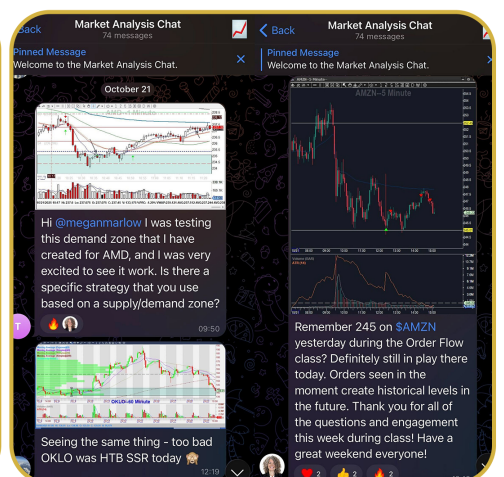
Back

Market Analysis Chat

74 messages

Pinned Message

Welcome to the Market Analysis Chat.

October 21

AMD—1 Minute

Hi @meganmarlow I was testing this demand zone that I have created for AMD, and I was very excited to see it work. Is there a specific strategy that you use based on a supply/demand zone?

T

09:50

OKLO—60 Minute

Seeing the same thing - too bad OKLO was HTB SSR today 🙈

12:19

Back

Market Analysis Chat

74 messages

Pinned Message

Welcome to the Market Analysis Chat.

AMZN—5 Minute

Remember 245 on $AMZN yesterday during the Order Flow class? Definitely still in play there today. Orders seen in the moment create historical levels in the future. Thank you for all of the questions and engagement this week during class! Have a great weekend everyone!

❤️ 2 👍 2 🔥 2